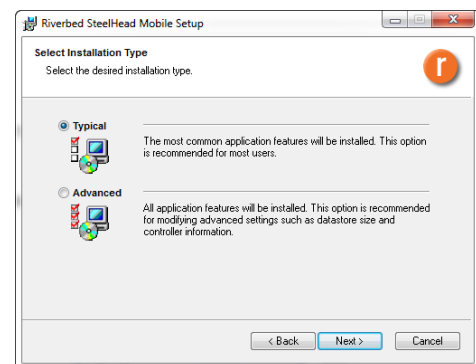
Riverbed SteelHead Mobile Setup

Select Installation Type

Select the desired installation type.

r

Typical

The most common application features will be installed. This option is recommended for most users.

Advanced

All application features will be installed. This option is recommended for modifying advanced settings such as datastore size and controller information.

< Back

Next >

Cancel